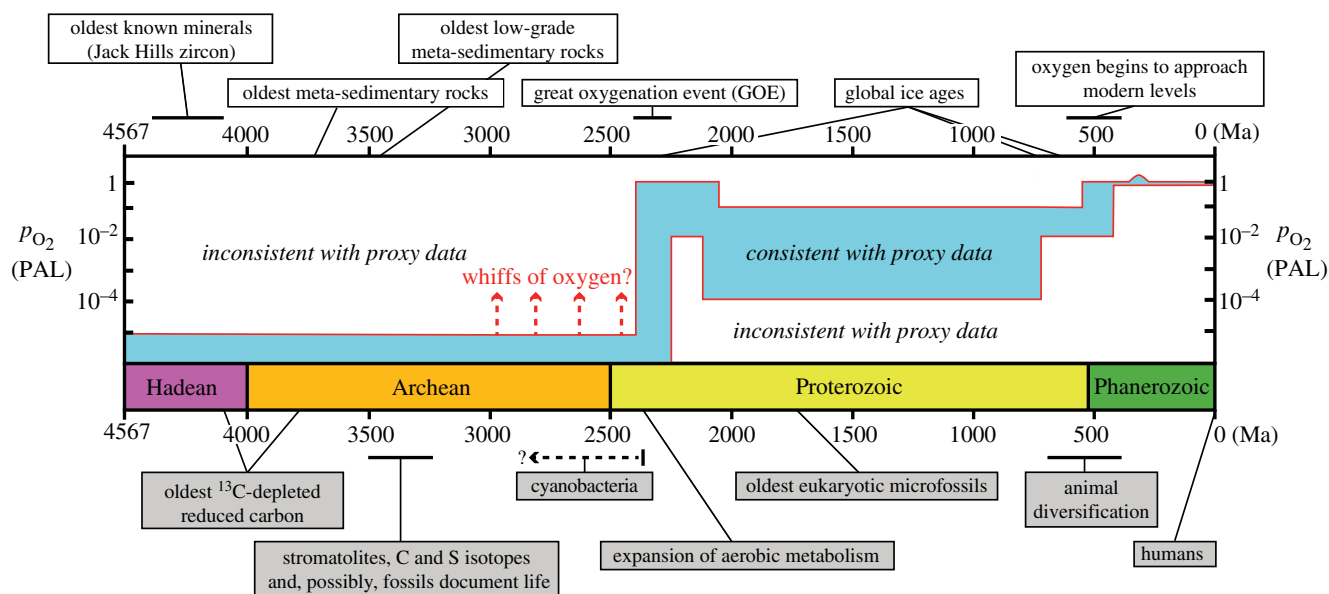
oldest known minerals (Jack Hills zircon)

oldest low-grade meta-sedimentary rocks

oldest meta-sedimentary rocks

great oxygenation event (GOE)

global ice ages

oxygen begins to approach modern levels

4567 4000 3500 3000 2500 2000 1500 1000 500 0 (Ma)

$p_{O_2}$ (PAL)

1

$10^{-2}$

$10^{-4}$

inconsistent with proxy data

whiffs of oxygen?

consistent with proxy data

inconsistent with proxy data

$p_{O_2}$ (PAL)

1

$10^{-2}$

$10^{-4}$

Hadean

Archean

Proterozoic

Phanerozoic

4567 4000 3500 3000 2500 2000 1500 1000 500 0 (Ma)

?

oldest $^{13}$C-depleted reduced carbon

stromatolites, C and S isotopes and, possibly, fossils document life

cyanobacteria

expansion of aerobic metabolism

oldest eukaryotic microfossils

animal diversification

humans